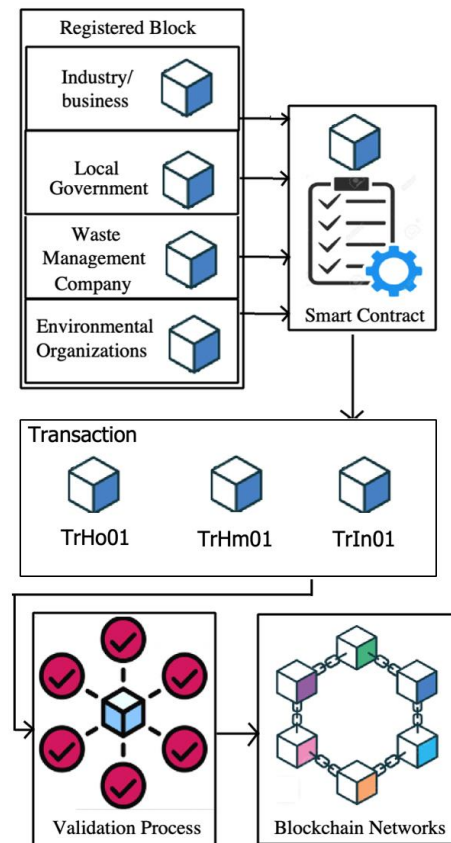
Registered Block

Industry/ business

Local Government

Waste Management Company

Environmental Organizations

Smart Contract

Transaction

TrHo01

TrHm01

TrIn01

Validation Process

Blockchain Networks